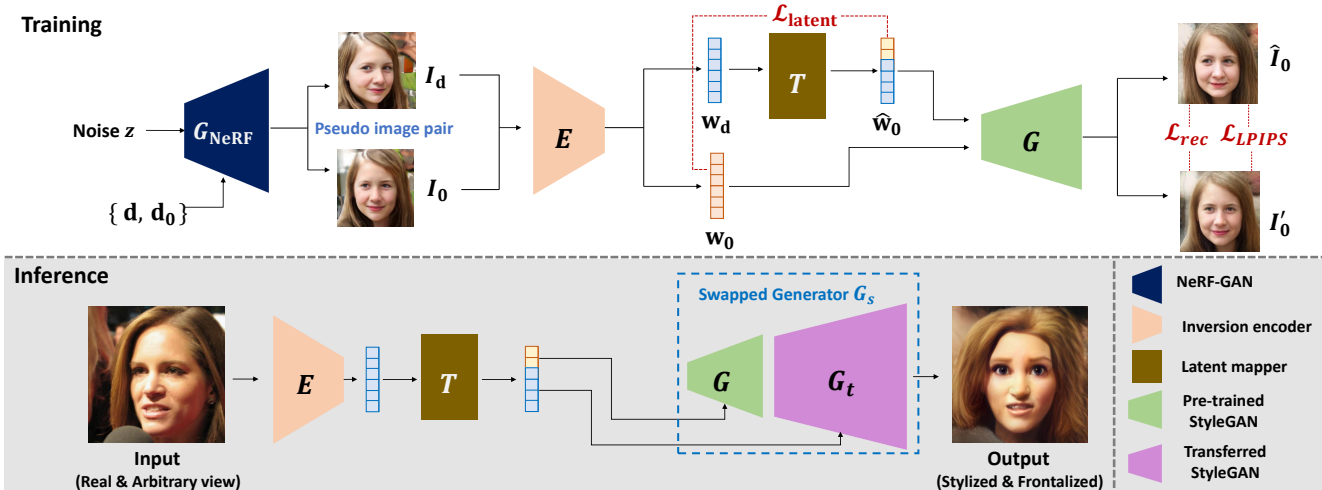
Training

$\mathcal{L}_{\text{latent}}$

Noise $z$

$G_{\text{NeRF}}$

$\{\mathbf{d}, \mathbf{d_0}\}$

$I_\mathbf{d}$

Pseudo image pair

$I_0$

$E$

$\mathbf{w_d}$

$T$

$\hat{\mathbf{w}}_0$

$\mathbf{w_0}$

$G$

$\hat{I}_0$

$\mathcal{L}_{rec}$ $\mathcal{L}_{LPIPS}$

$I'_0$

Inference

Input
(Real & Arbitrary view)

$E$

$T$

Swapped Generator $G_s$

$G$

$G_t$

Output
(Stylized & Frontalized)

NeRF-GAN

Inversion encoder

Latent mapper

Pre-trained StyleGAN

Transferred StyleGAN